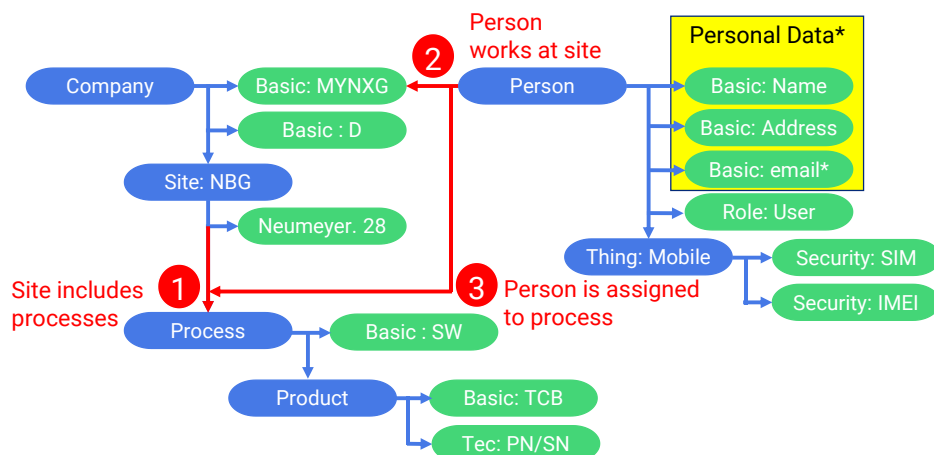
Person works at site

2

Personal Data*

Company

Basic: MYNXG

Person

Basic: Name

Basic : D

Basic: Address

Site: NBG

Basic: email*

Neumeyer. 28

Role: User

Thing: Mobile

Security: SIM

1

3

Site includes processes

Person is assigned to process

Security: IMEI

Process

Basic : SW

Product

Basic: TCB

Tec: PN/SN